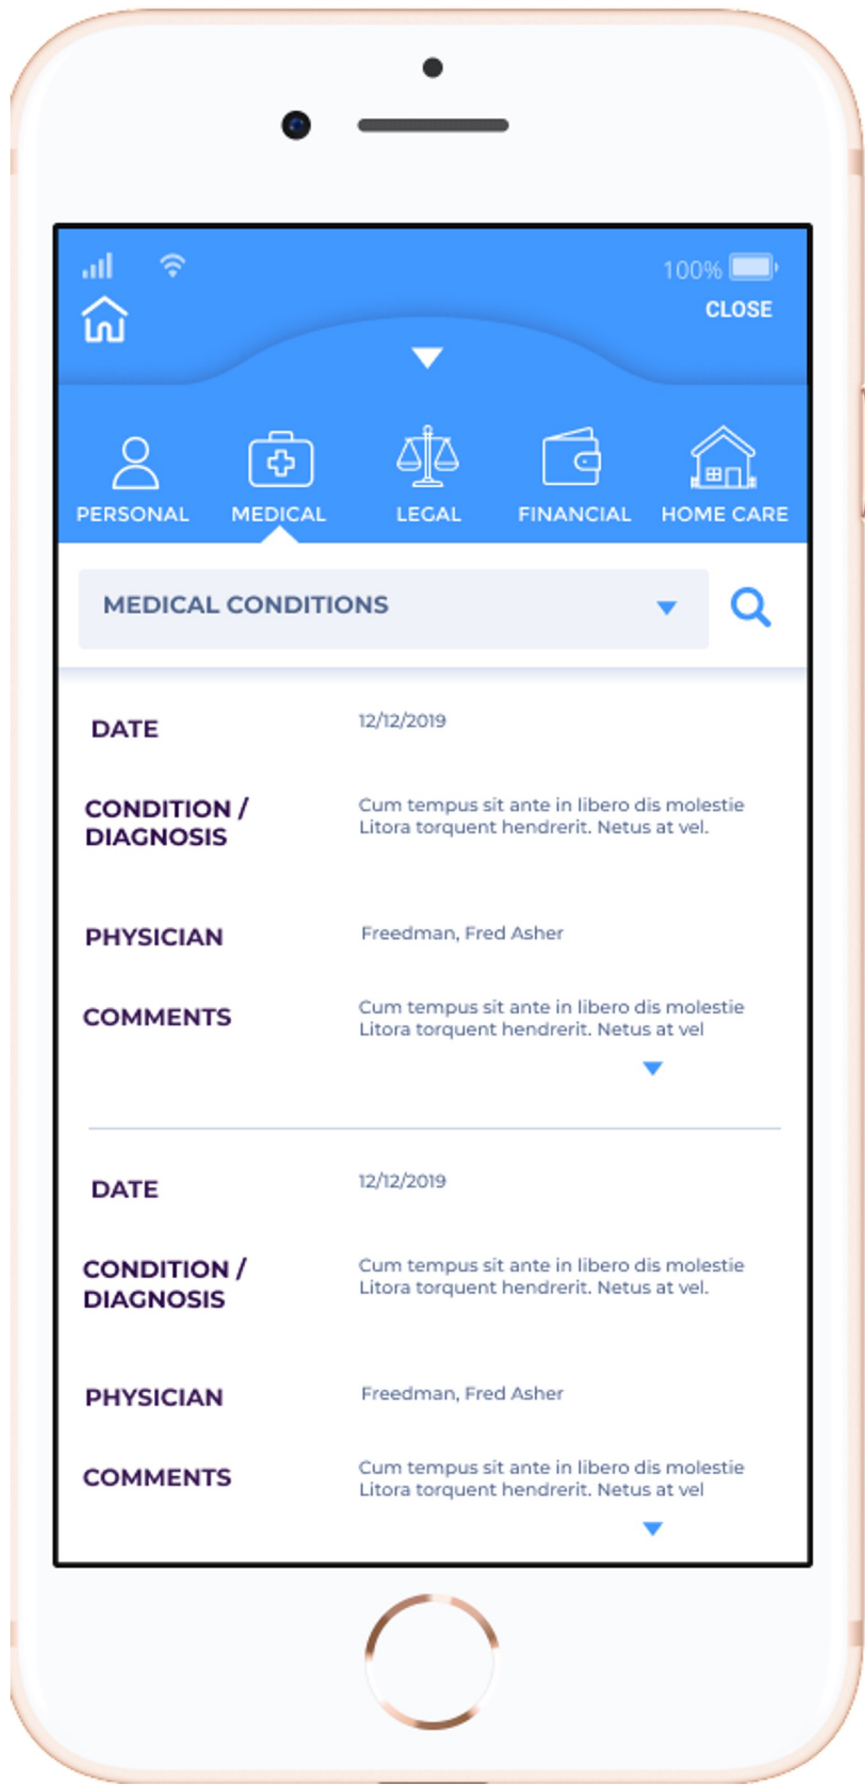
100%

CLOSE

PERSONAL MEDICAL LEGAL FINANCIAL HOME CARE

MEDICAL CONDITIONS

DATE 12/12/2019

CONDITION / DIAGNOSIS Cum tempus sit ante in libero dis molestie Litora torquent hendrerit. Netus at vel.

PHYSICIAN Freedman, Fred Asher

COMMENTS Cum tempus sit ante in libero dis molestie Litora torquent hendrerit. Netus at vel

DATE 12/12/2019

CONDITION / DIAGNOSIS Cum tempus sit ante in libero dis molestie Litora torquent hendrerit. Netus at vel.

PHYSICIAN Freedman, Fred Asher

COMMENTS Cum tempus sit ante in libero dis molestie Litora torquent hendrerit. Netus at vel